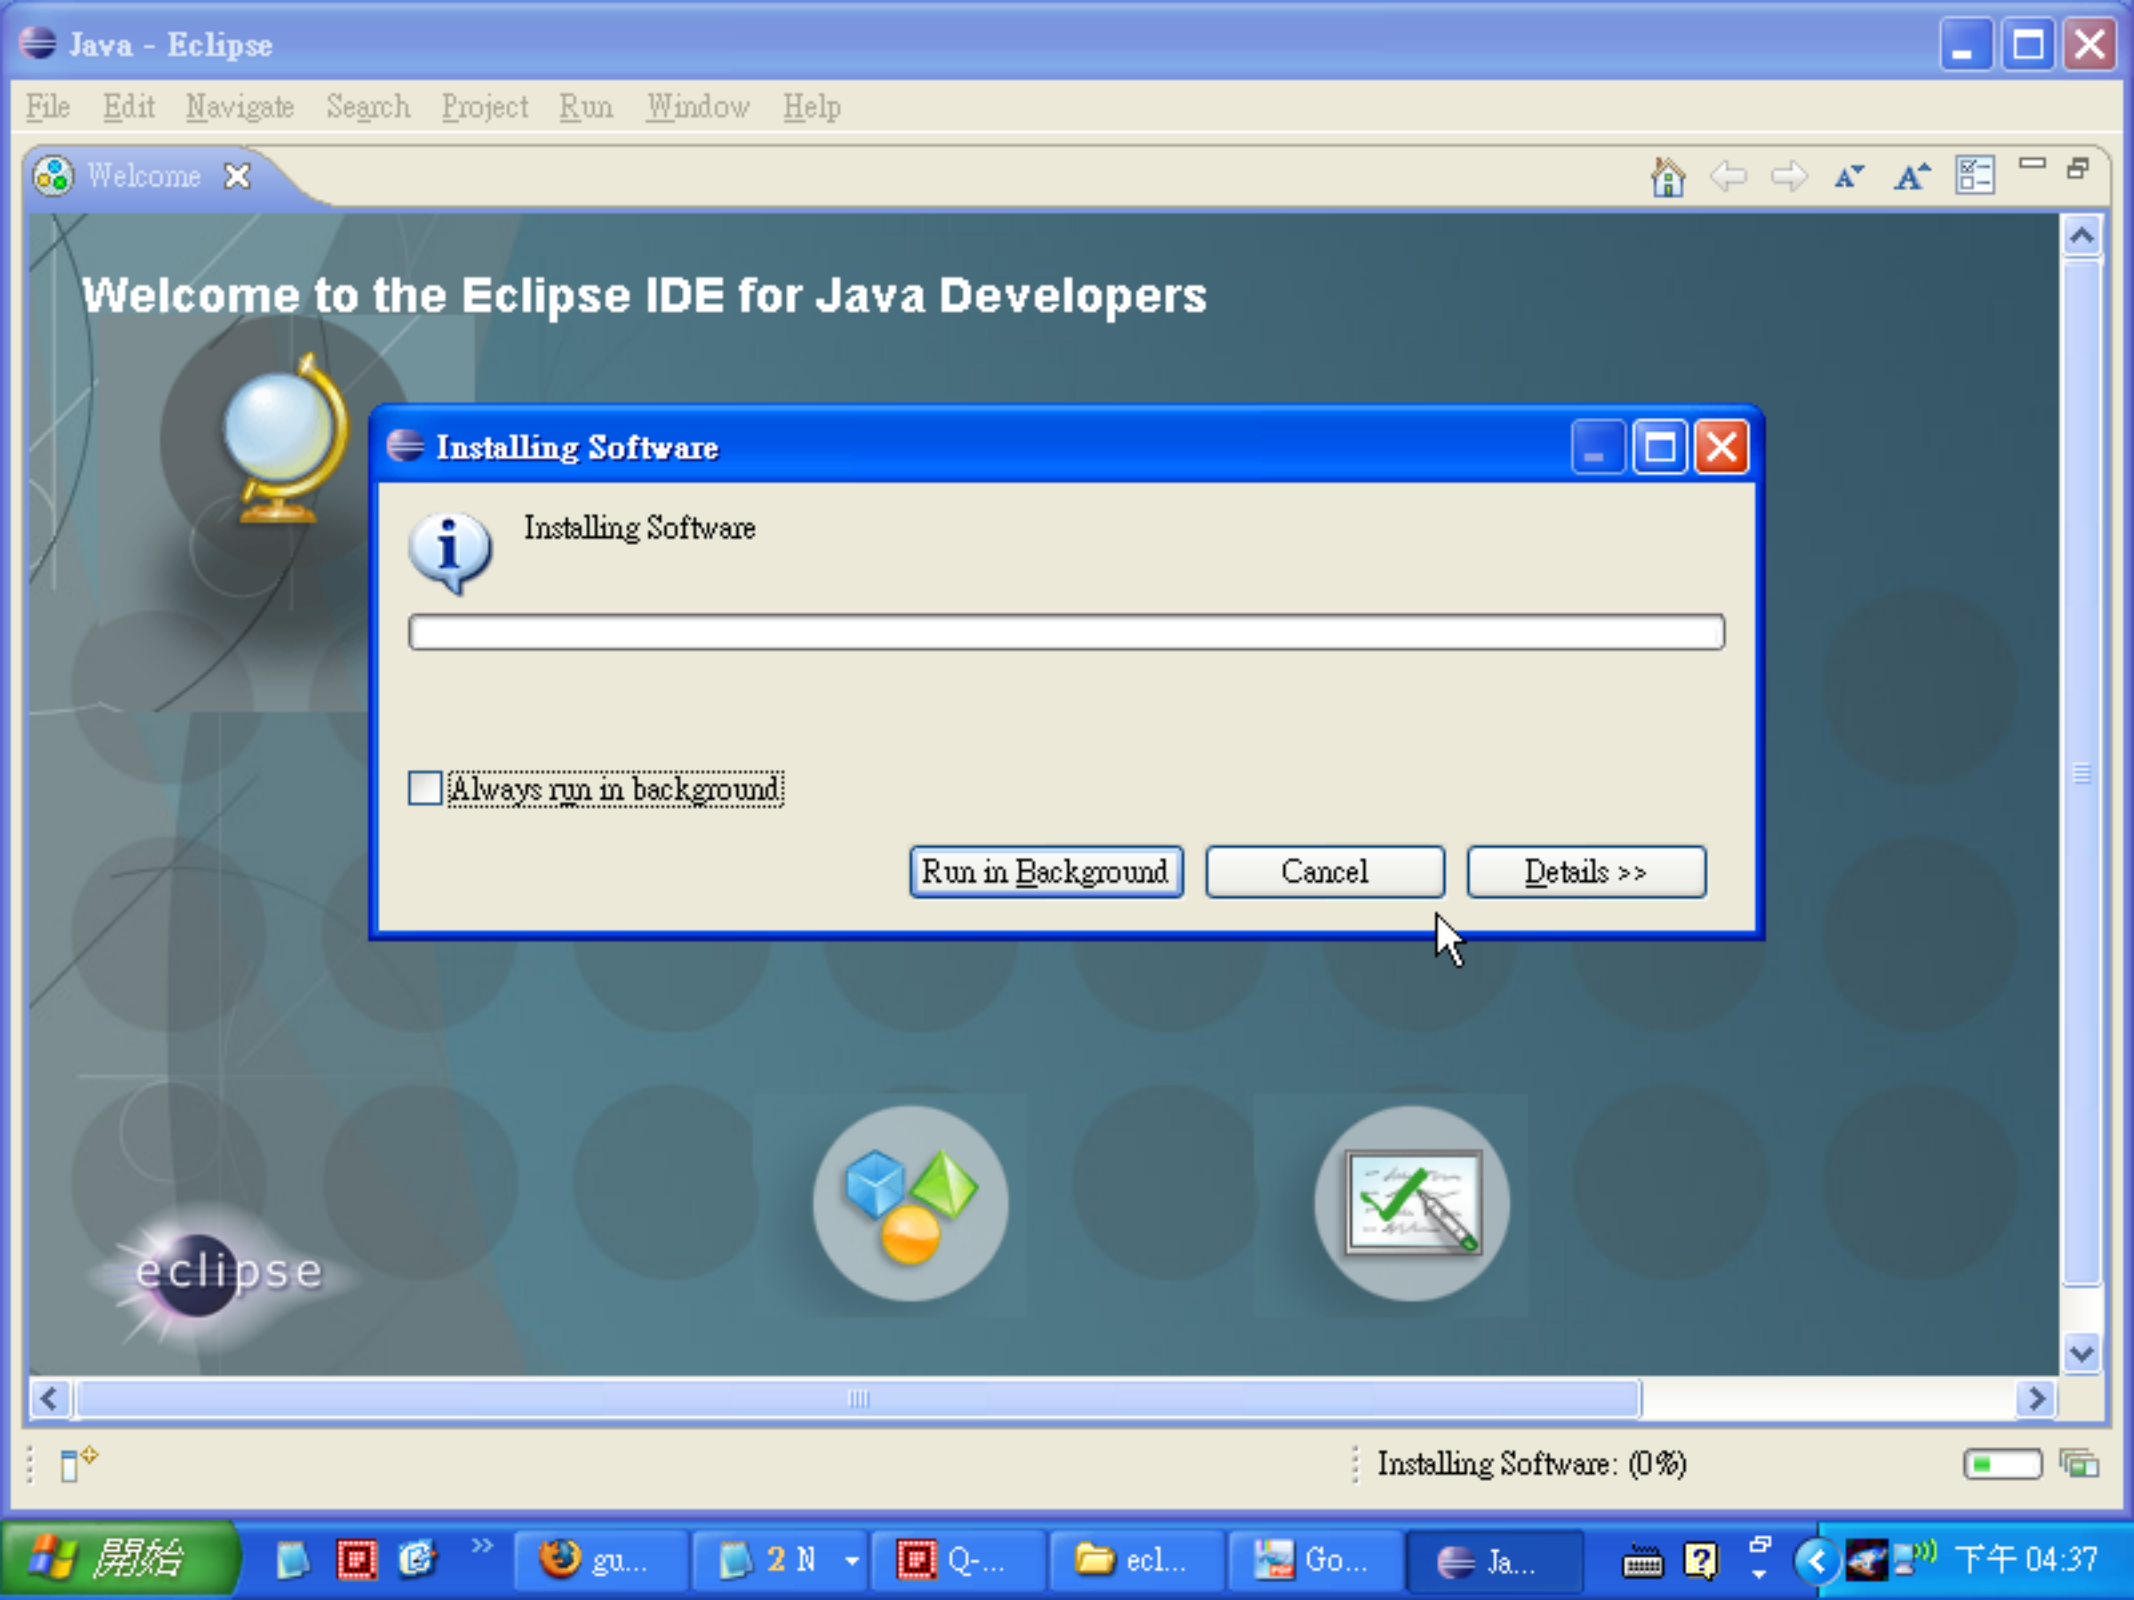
Java - Eclipse

File Edit Navigate Search Project Run Window Help

Welcome

Welcome to the Eclipse IDE for Java Developers

Installing Software

Installing Software

Always run in background

Run in Background Cancel Details >>

eclipse

Installing Software: (0%)

開始 gu... 2 N Q-... ecl... Go... Ja... 下午 04:37